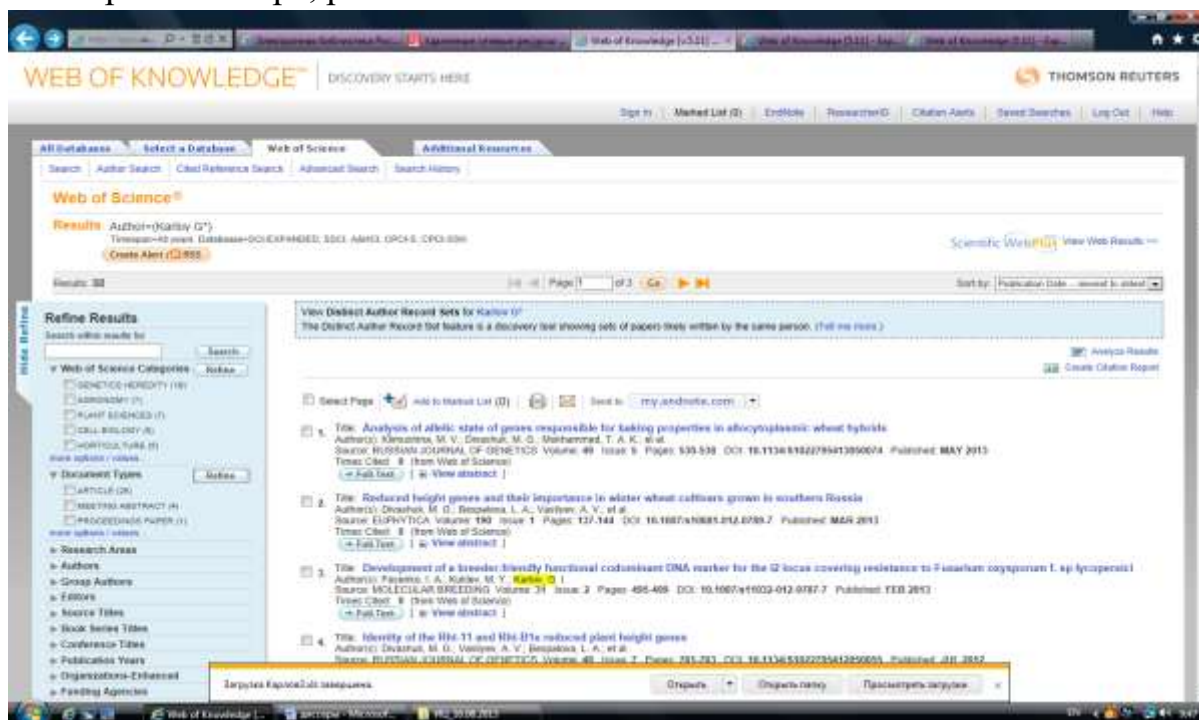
WEB OF KNOWLEDGE℠ | DISCOVERY STARTS HERE

THOMSON REUTERS

Sign In | Marked List (0) | EndNote | ResearcherID | Citation Alerts | Saved Searches | Log Out | Help

All Databases | Select a Database | Web of Science | Additional Resources

Search | Author Search | Cited Reference Search | Advanced Search | Search History

Web of Science®

Results Author=(Karlov G*)
Timespan=All years. Databases=SCI-EXPANDED, SSCI, A&HCI, CPCI-S, CPCI-SSH

Create Alert / RSS

Scientific WebPlus View Web Results >>

Results: 32

Page 1 of 3 Go

Sort by: Publication Date -- newest to oldest

Hide Refine

Refine Results

Search within results for

Search

Web of Science Categories Refine
GENETICS HEREDITY (18)
AGRONOMY (7)
PLANT SCIENCES (7)
CELL BIOLOGY (6)
HORTICULTURE (6)
more options / values...

Document Types Refine
ARTICLE (28)
MEETING ABSTRACT (4)
PROCEEDINGS PAPER (1)
more options / values...

Research Areas
Authors
Group Authors
Editors
Source Titles
Book Series Titles
Conference Titles
Publication Years
Organizations-Enhanced
Funding Agencies

View Distinct Author Record Sets for Karlov G*
The Distinct Author Record Set feature is a discovery tool showing sets of papers likely written by the same person. (Tell me more.)

Analyze Results
Create Citation Report

Select Page | Add to Marked List (0) | Send to: my.endnote.com

1. Title: Analysis of allelic state of genes responsible for baking properties in allocytoplasmic wheat hybrids
Author(s): Klimushina, M. V.; Divashuk, M. G.; Mohammed, T. A. K.; et al.
Source: RUSSIAN JOURNAL OF GENETICS Volume: 49 Issue: 5 Pages: 530-538 DOI: 10.1134/S1022795413050074 Published: MAY 2013
Times Cited: 0 (from Web of Science)
Full Text | View abstract

2. Title: Reduced height genes and their importance in winter wheat cultivars grown in southern Russia
Author(s): Divashuk, M. G.; Bespalova, L. A.; Vasilyev, A. V.; et al.
Source: EUPHYTICA Volume: 190 Issue: 1 Pages: 137-144 DOI: 10.1007/s10681-012-0789-7 Published: MAR 2013
Times Cited: 0 (from Web of Science)
Full Text | View abstract

3. Title: Development of a breeder-friendly functional codominant DNA marker for the I2 locus covering resistance to Fusarium oxysporum f. sp lycopersici
Author(s): Fayenko, I. A.; Kudlev, M. Y.; Karlov, G. I.
Source: MOLECULAR BREEDING Volume: 31 Issue: 2 Pages: 495-499 DOI: 10.1007/s11032-012-9787-7 Published: FEB 2013
Times Cited: 0 (from Web of Science)
Full Text | View abstract

4. Title: Identity of the Rht-11 and Rht-B1e reduced plant height genes
Author(s): Divashuk, M. G.; Vasilyev, A. V.; Bespalova, L. A.; et al.
Source: RUSSIAN JOURNAL OF GENETICS Volume: 48 Issue: 7 Pages: 761-763 DOI: 10.1134/S1022795412050055 Published: JUL 2012

Загрузка KarlovG.xls завершена.
Открыть | Открыть папку | Просмотреть загрузки

Web of Knowledge | Январь - Microsoft... | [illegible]